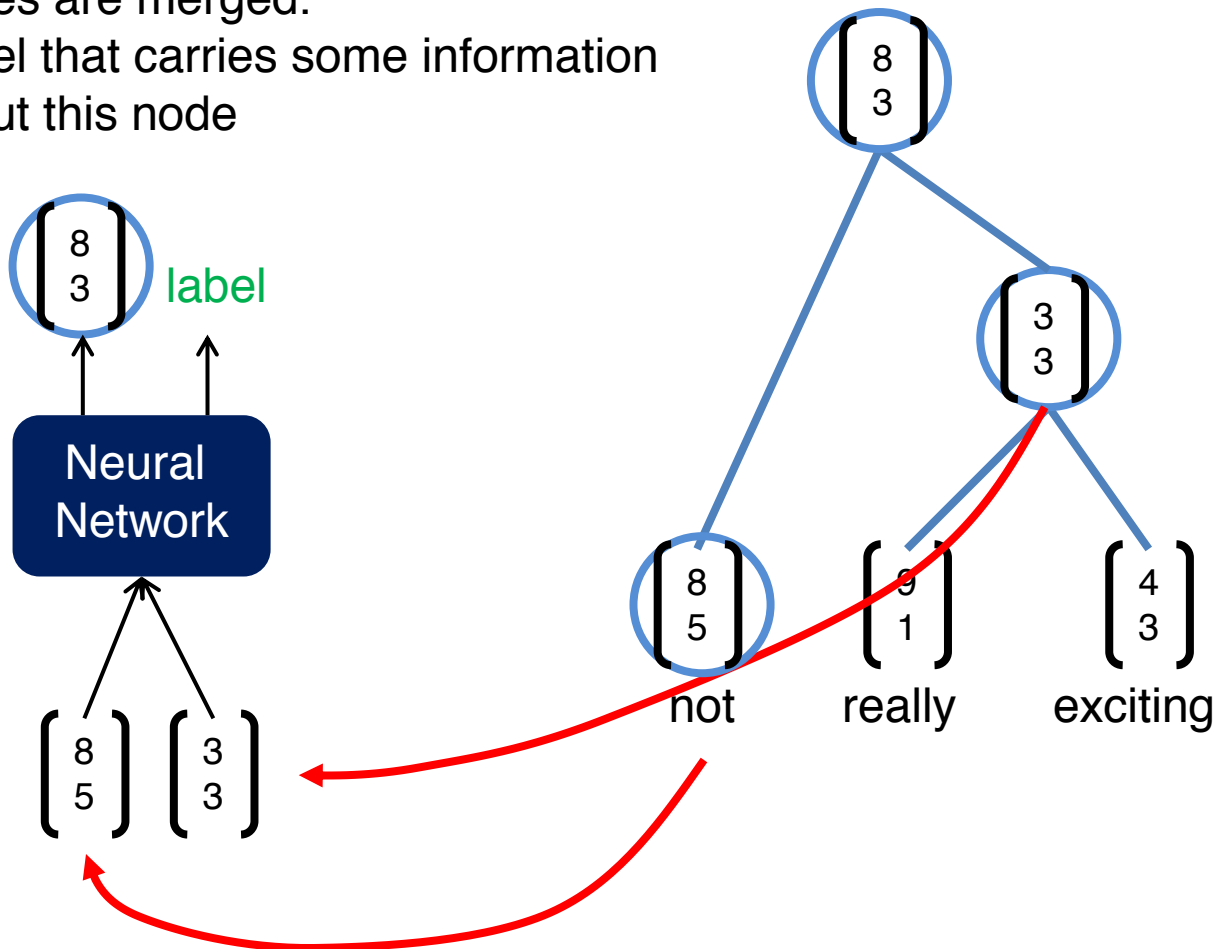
es are merged.
el that carries some information
ut this node

$\begin{bmatrix} 8 \\ 3 \end{bmatrix}$ label

Neural Network

$\begin{bmatrix} 8 \\ 5 \end{bmatrix}$ $\begin{bmatrix} 3 \\ 3 \end{bmatrix}$

$\begin{bmatrix} 8 \\ 3 \end{bmatrix}$

$\begin{bmatrix} 3 \\ 3 \end{bmatrix}$

$\begin{bmatrix} 8 \\ 5 \end{bmatrix}$ $\begin{bmatrix} 9 \\ 1 \end{bmatrix}$ $\begin{bmatrix} 4 \\ 3 \end{bmatrix}$

not really exciting